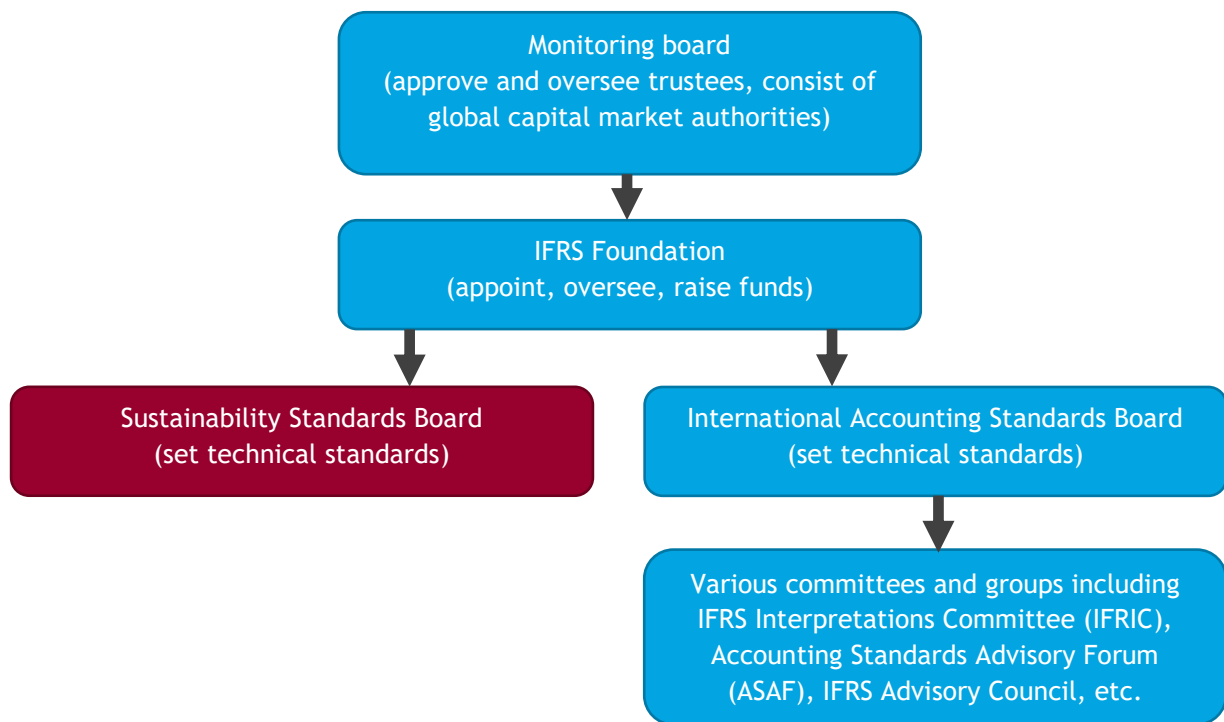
Monitoring board
(approve and oversee trustees, consist of global capital market authorities)

IFRS Foundation
(appoint, oversee, raise funds)

Sustainability Standards Board
(set technical standards)

International Accounting Standards Board
(set technical standards)

Various committees and groups including IFRS Interpretations Committee (IFRIC), Accounting Standards Advisory Forum (ASAF), IFRS Advisory Council, etc.